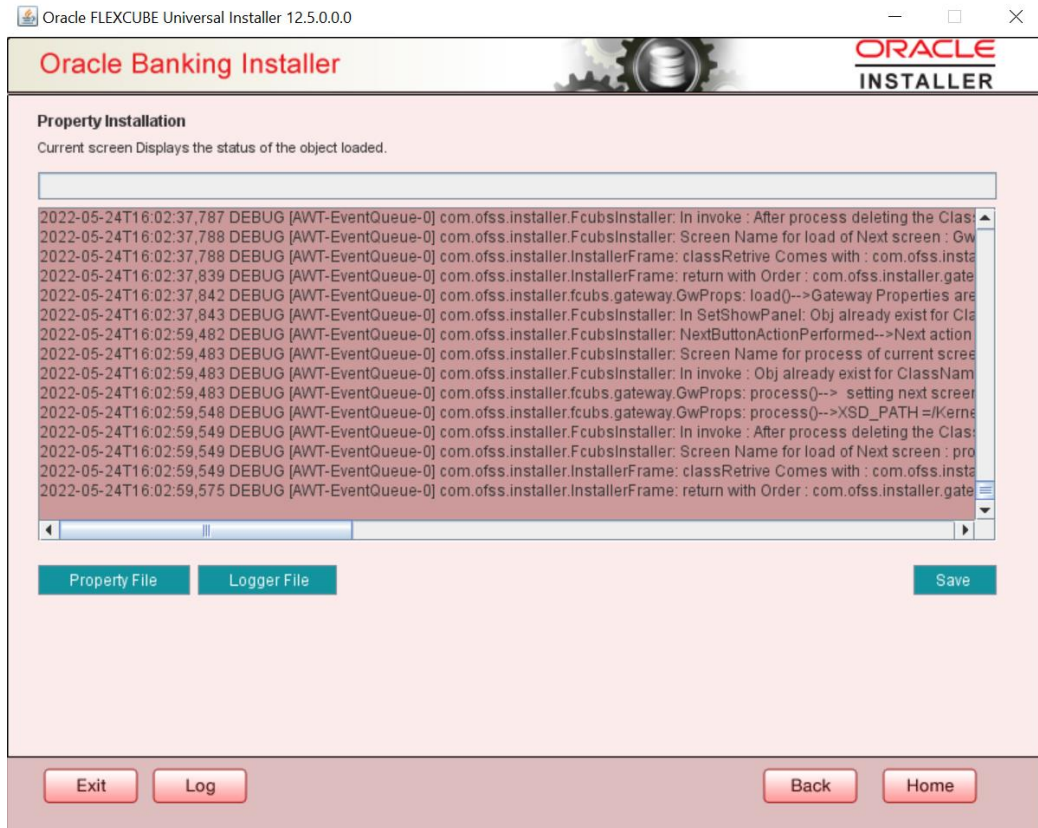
Oracle FLEXCUBE Universal Installer 12.5.0.0.0

Oracle Banking Installer

ORACLE
INSTALLER

Property Installation

Current screen Displays the status of the object loaded.

2022-05-24T16:02:37,787 DEBUG [AWT-EventQueue-0] com.ofss.installer.FcubsInstaller: In invoke : After process deleting the Clas
2022-05-24T16:02:37,788 DEBUG [AWT-EventQueue-0] com.ofss.installer.FcubsInstaller: Screen Name for load of Next screen : Gw
2022-05-24T16:02:37,788 DEBUG [AWT-EventQueue-0] com.ofss.installer.InstallerFrame: classRetrive Comes with : com.ofss.insta
2022-05-24T16:02:37,839 DEBUG [AWT-EventQueue-0] com.ofss.installer.InstallerFrame: return with Order : com.ofss.installer.gate
2022-05-24T16:02:37,842 DEBUG [AWT-EventQueue-0] com.ofss.installer.fcubs.gateway.GwProps: load()-->Gateway Properties are
2022-05-24T16:02:37,843 DEBUG [AWT-EventQueue-0] com.ofss.installer.FcubsInstaller: In SetShowPanel: Obj already exist for Cla
2022-05-24T16:02:59,482 DEBUG [AWT-EventQueue-0] com.ofss.installer.FcubsInstaller: NextButtonActionPerformed-->Next action
2022-05-24T16:02:59,483 DEBUG [AWT-EventQueue-0] com.ofss.installer.FcubsInstaller: Screen Name for process of current scree
2022-05-24T16:02:59,483 DEBUG [AWT-EventQueue-0] com.ofss.installer.FcubsInstaller: In invoke : Obj already exist for ClassNam
2022-05-24T16:02:59,483 DEBUG [AWT-EventQueue-0] com.ofss.installer.fcubs.gateway.GwProps: process()--> setting next screer
2022-05-24T16:02:59,548 DEBUG [AWT-EventQueue-0] com.ofss.installer.fcubs.gateway.GwProps: process()-->XSD_PATH =/Kerne
2022-05-24T16:02:59,549 DEBUG [AWT-EventQueue-0] com.ofss.installer.FcubsInstaller: In invoke : After process deleting the Clas
2022-05-24T16:02:59,549 DEBUG [AWT-EventQueue-0] com.ofss.installer.FcubsInstaller: Screen Name for load of Next screen : pro
2022-05-24T16:02:59,549 DEBUG [AWT-EventQueue-0] com.ofss.installer.InstallerFrame: classRetrive Comes with : com.ofss.insta
2022-05-24T16:02:59,575 DEBUG [AWT-EventQueue-0] com.ofss.installer.InstallerFrame: return with Order : com.ofss.installer.gate

Property File
Logger File
Save

Exit
Log
Back
Home